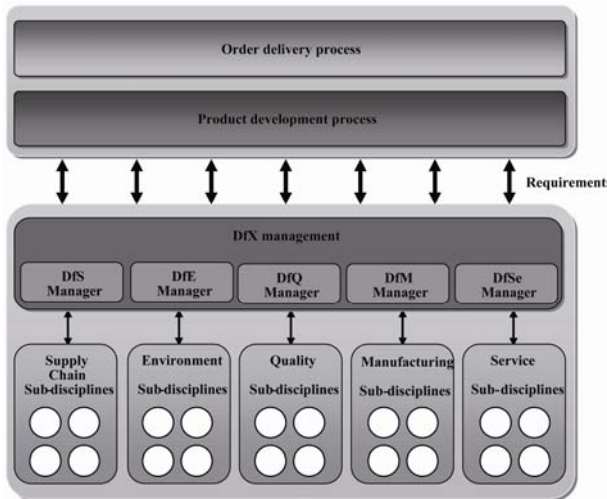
Order delivery process

Product development process

Requirement

DfX management

DfS Manager

DfE Manager

DfQ Manager

DfM Manager

DfSe Manager

Supply Chain Sub-disciplines

Environment Sub-disciplines

Quality Sub-disciplines

Manufacturing Sub-disciplines

Service Sub-disciplines